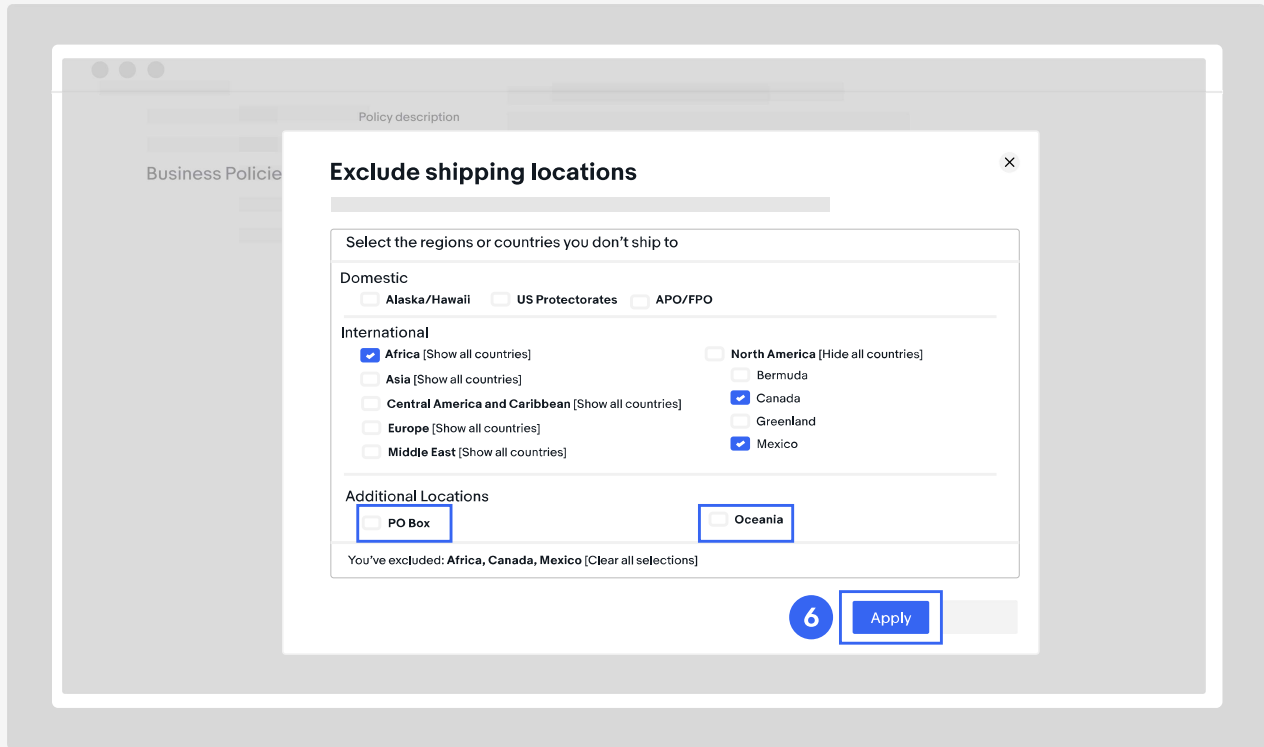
Policy description

Business Policie

Exclude shipping locations

×

Select the regions or countries you don't ship to

Domestic

Alaska/Hawaii US Protectorates APO/FPO

International

Africa [Show all countries]

Asia [Show all countries]

Central America and Caribbean [Show all countries]

Europe [Show all countries]

Middle East [Show all countries]

North America [Hide all countries]

Bermuda

Canada

Greenland

Mexico

Additional Locations

PO Box

Oceania

You've excluded: Africa, Canada, Mexico [Clear all selections]

6

Apply